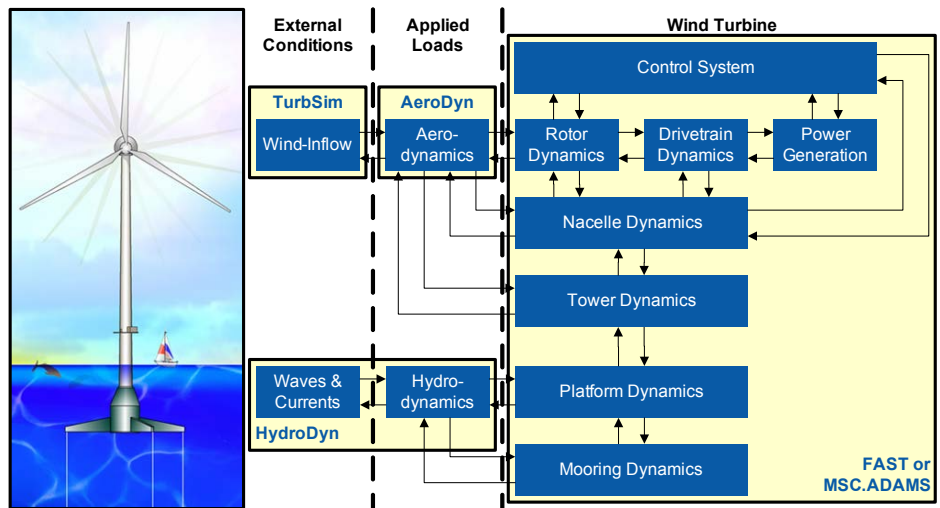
External Conditions

Applied Loads

Wind Turbine

TurbSim

Wind-Inflow

AeroDyn

Aero-dynamics

Control System

Rotor Dynamics

Drivetrain Dynamics

Power Generation

Nacelle Dynamics

Tower Dynamics

Waves & Currents

HydroDyn

Hydro-dynamics

Platform Dynamics

Mooring Dynamics

FAST or MSC.ADAMS